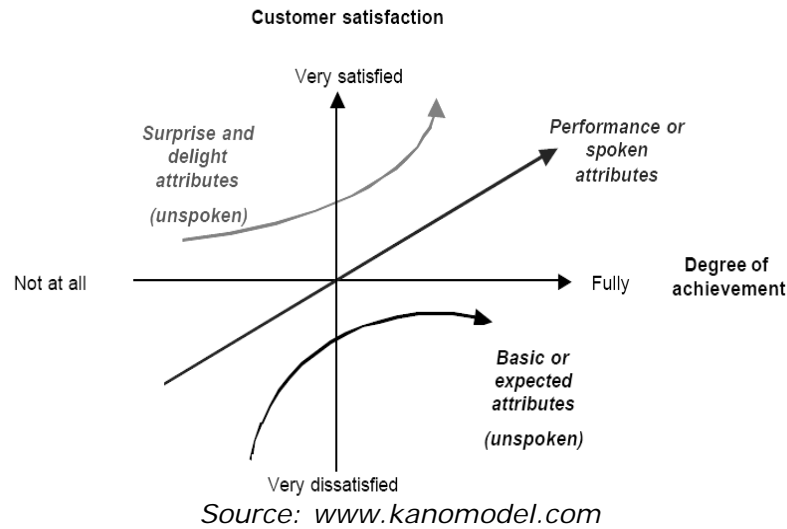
Customer satisfaction

Very satisfied

Surprise and delight attributes

(unspoken)

Performance or spoken attributes

Not at all

Fully

Degree of achievement

Basic or expected attributes

(unspoken)

Very dissatisfied

Source: www.kanomodel.com